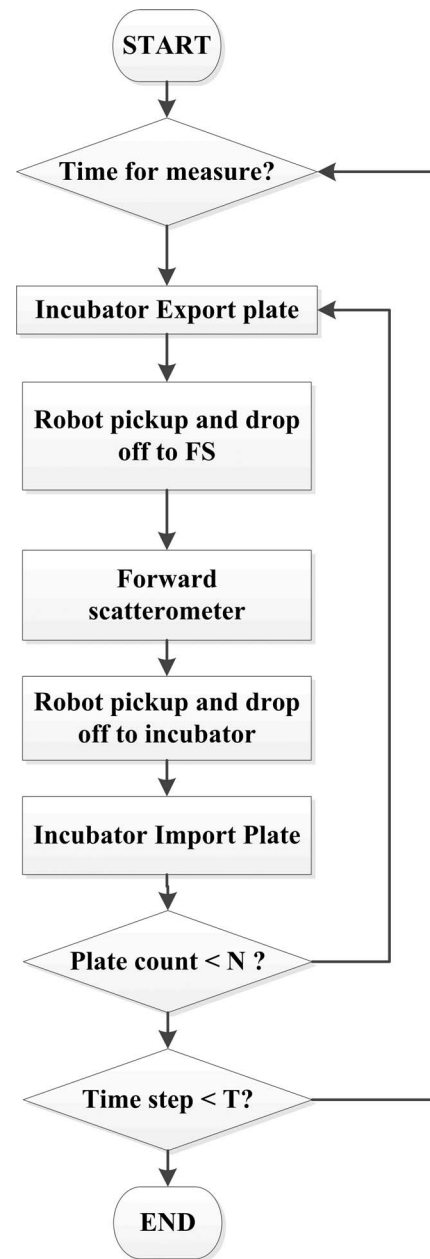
START

Time for measure?

Incubator Export plate

Robot pickup and drop off to FS

Forward scatterometer

Robot pickup and drop off to incubator

Incubator Import Plate

Plate count < N ?

Time step < T?

END